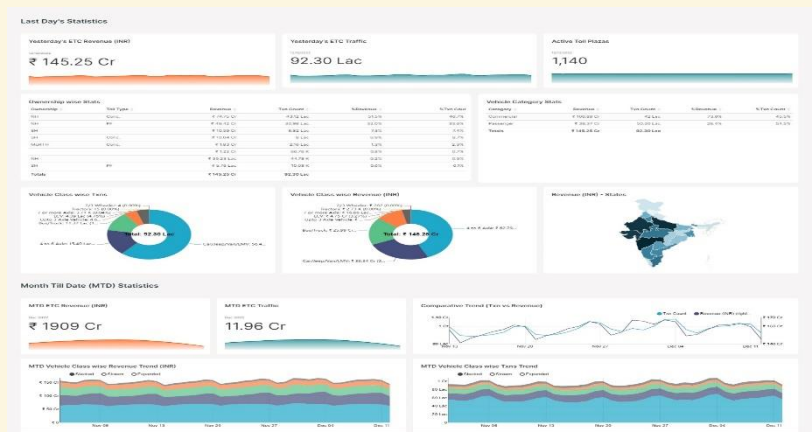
Last Day's Statistics

Yesterday's ETC Revenue (INR)

₹ 145.25 Cr

Yesterday's ETC Traffic

92.30 Lac

Active Toll Plazas

1,140

Ownership wise Stats

Vehicle Category Stats

Totals

₹ 145.25 Cr

Vehicle Class wise Txns

Total: 92.30 Lac

Vehicle Class wise Revenue (INR)

Total: ₹ 145.25 Cr

Revenue (INR) - States

Month Till Date (MTD) Statistics

MTD ETC Revenue (INR)

₹ 1909 Cr

MTD ETC Traffic

11.96 Cr

Comparison Trend (Txn vs Revenue)

Txn Count

Revenue (INR) (right)

MTD Vehicle Class wise Revenue Trend (INR)

MTD Vehicle Class wise Txns Trend

Nov 06

Nov 13

Nov 20

Nov 27

Dec 04

Dec 11